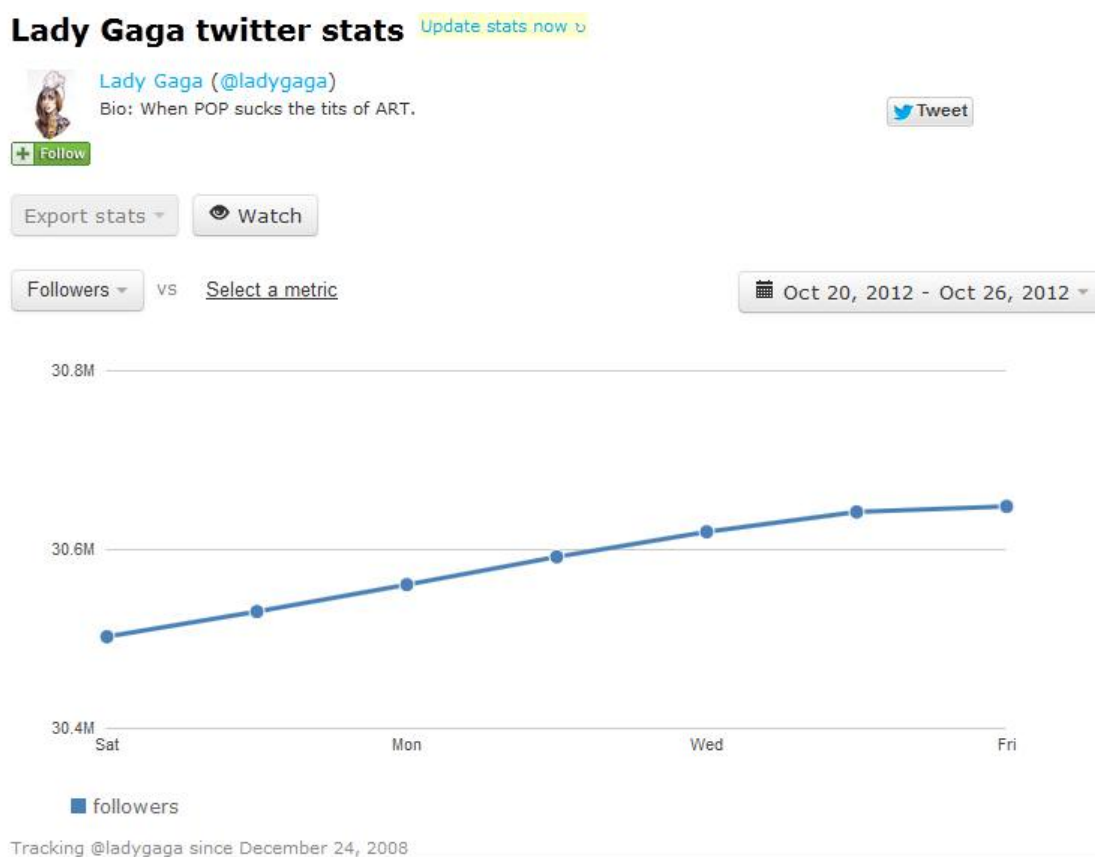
Lady Gaga twitter stats Update stats now ↻

Lady Gaga (@ladygaga)
Bio: When POP sucks the tits of ART.

Tweet

Follow

Export stats
Watch

Followers vs Select a metric

Oct 20, 2012 - Oct 26, 2012

30.8M
30.6M
30.4M
Sat
Mon
Wed
Fri

followers

Tracking @ladygaga since December 24, 2008